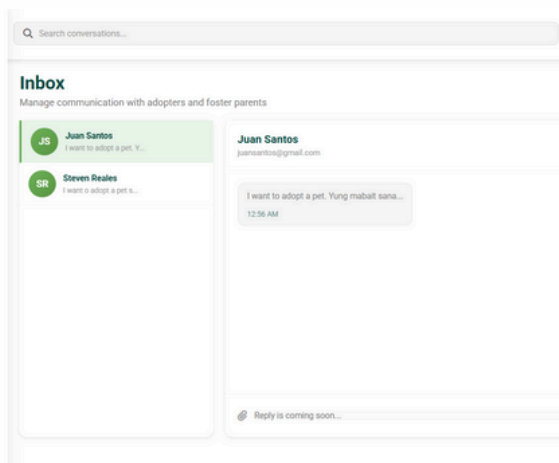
Search conversations...

Inbox
Manage communication with adopters and foster parents

JS Juan Santos
I want to adopt a pet. Y...

SR Steven Reales
I want o adopt a pet s...

Juan Santos
juansantos@gmail.com

I want to adopt a pet. Yung mabait sana...
12:56 AM

Reply is coming soon...